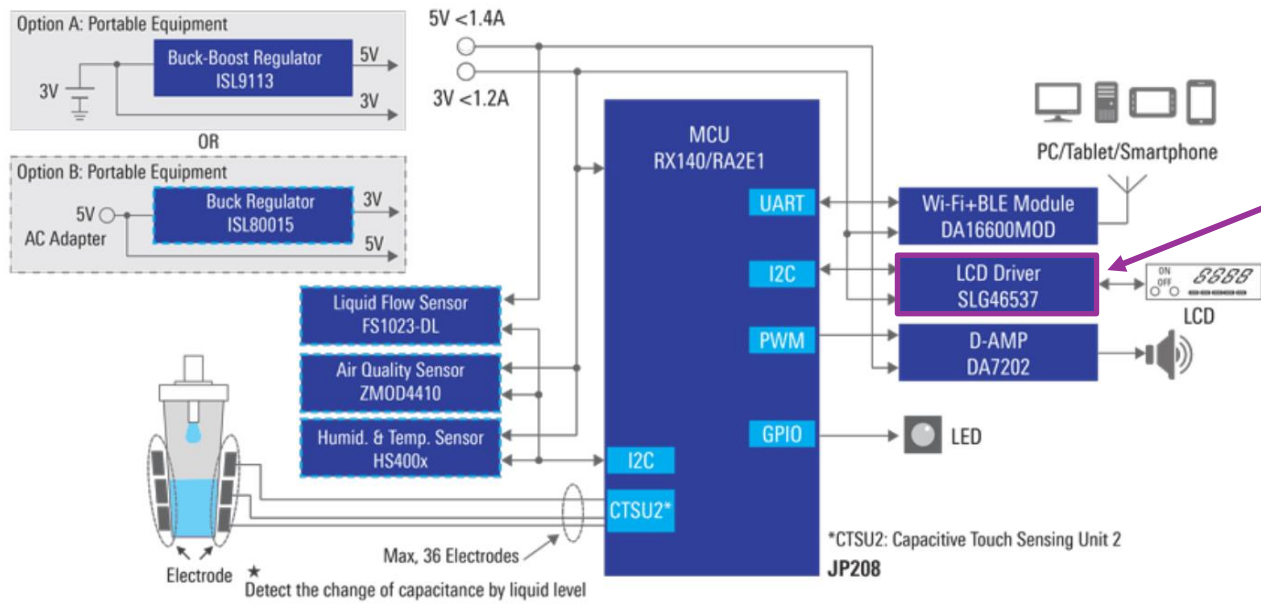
Option A: Portable Equipment

Buck-Boost Regulator
ISL9113

3V

5V

3V

OR

Option B: Portable Equipment

5V
AC Adapter

Buck Regulator
ISL80015

3V

5V

5V <1.4A

3V <1.2A

MCU
RX140/RA2E1

UART

I2C

PWM

GPIO

I2C

CTSU2*

PC/Tablet/Smartphone

Wi-Fi+BLE Module
DA16600MOD

LCD Driver
SLG46537

ON
OFF

LCD

D-AMP
DA7202

LED

Liquid Flow Sensor
FS1023-DL

Air Quality Sensor
ZMOD4410

Humid. & Temp. Sensor
HS400x

Electrode

★ Detect the change of capacitance by liquid level

Max, 36 Electrodes

*CTSU2: Capacitive Touch Sensing Unit 2

JP208